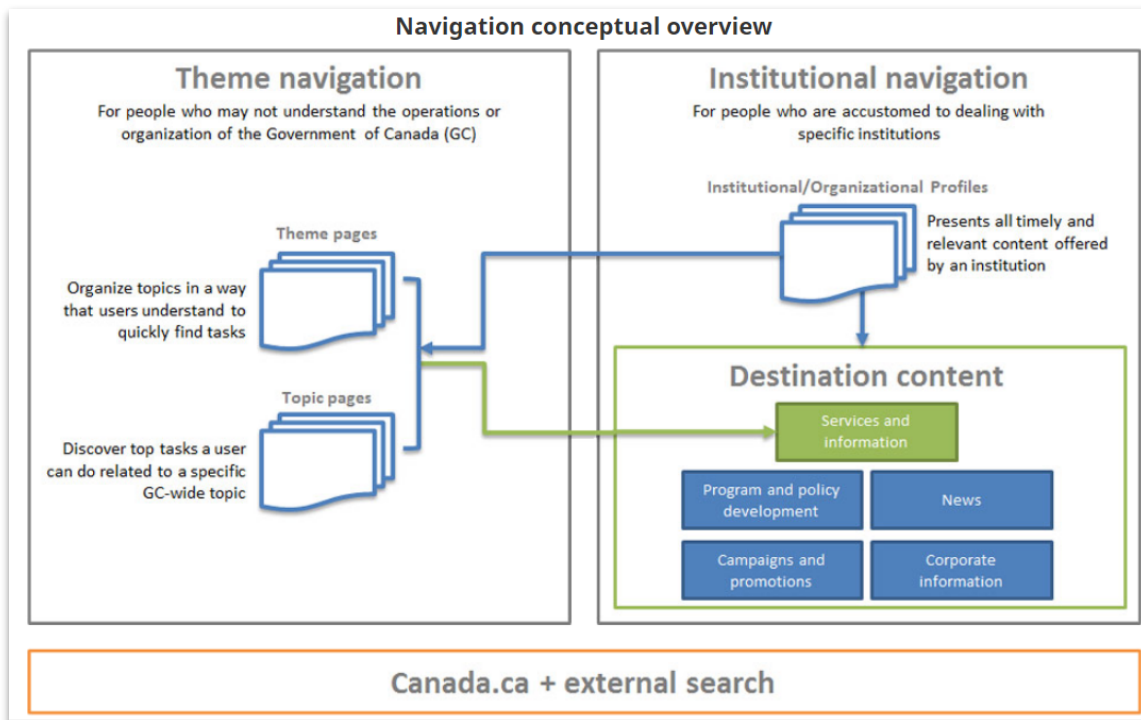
Navigation conceptual overview

Theme navigation

For people who may not understand the operations or organization of the Government of Canada (GC)

Theme pages

Organize topics in a way that users understand to quickly find tasks

Topic pages

Discover top tasks a user can do related to a specific GC-wide topic

Institutional navigation

For people who are accustomed to dealing with specific institutions

Institutional/Organizational Profiles

Presents all timely and relevant content offered by an institution

Destination content

Services and information

Program and policy development

News

Campaigns and promotions

Corporate information

Canada.ca + external search